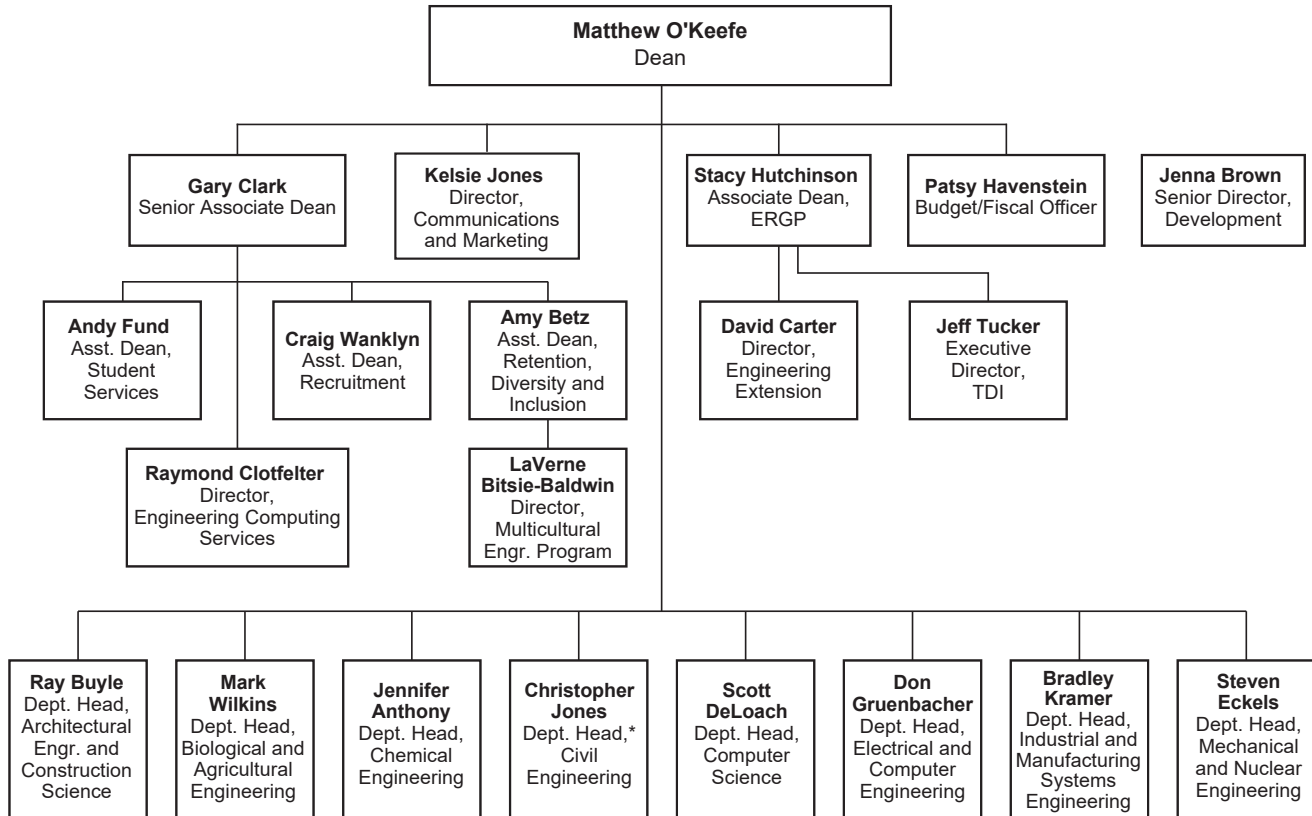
**Matthew O'Keefe**
Dean

**Gary Clark**
Senior Associate Dean

**Kelsie Jones**
Director, Communications and Marketing

**Stacy Hutchinson**
Associate Dean, ERGP

**Patsy Havenstein**
Budget/Fiscal Officer

**Jenna Brown**
Senior Director, Development

**Andy Fund**
Asst. Dean, Student Services

**Craig Wanklyn**
Asst. Dean, Recruitment

**Amy Betz**
Asst. Dean, Retention, Diversity and Inclusion

**David Carter**
Director, Engineering Extension

**Jeff Tucker**
Executive Director, TDI

**Raymond Clotfelter**
Director, Engineering Computing Services

**LaVerne Bitsie-Baldwin**
Director, Multicultural Engr. Program

**Ray Buyle**
Dept. Head, Architectural Engr. and Construction Science

**Mark Wilkins**
Dept. Head, Biological and Agricultural Engineering

**Jennifer Anthony**
Dept. Head, Chemical Engineering

**Christopher Jones**
Dept. Head,* Civil Engineering

**Scott DeLoach**
Dept. Head, Computer Science

**Don Gruenbacher**
Dept. Head, Electrical and Computer Engineering

**Bradley Kramer**
Dept. Head, Industrial and Manufacturing Systems Engineering

**Steven Eckels**
Dept. Head, Mechanical and Nuclear Engineering